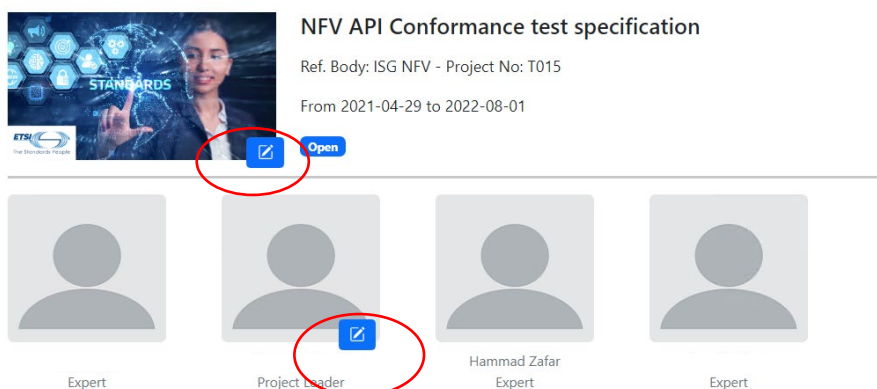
STANDARDS

ETSI

The Standards People

NFV API Conformance test specification

Ref. Body: ISG NFV - Project No: T015

From 2021-04-29 to 2022-08-01

Open

Expert

Project Leader

Hammad Zafar

Expert

Expert